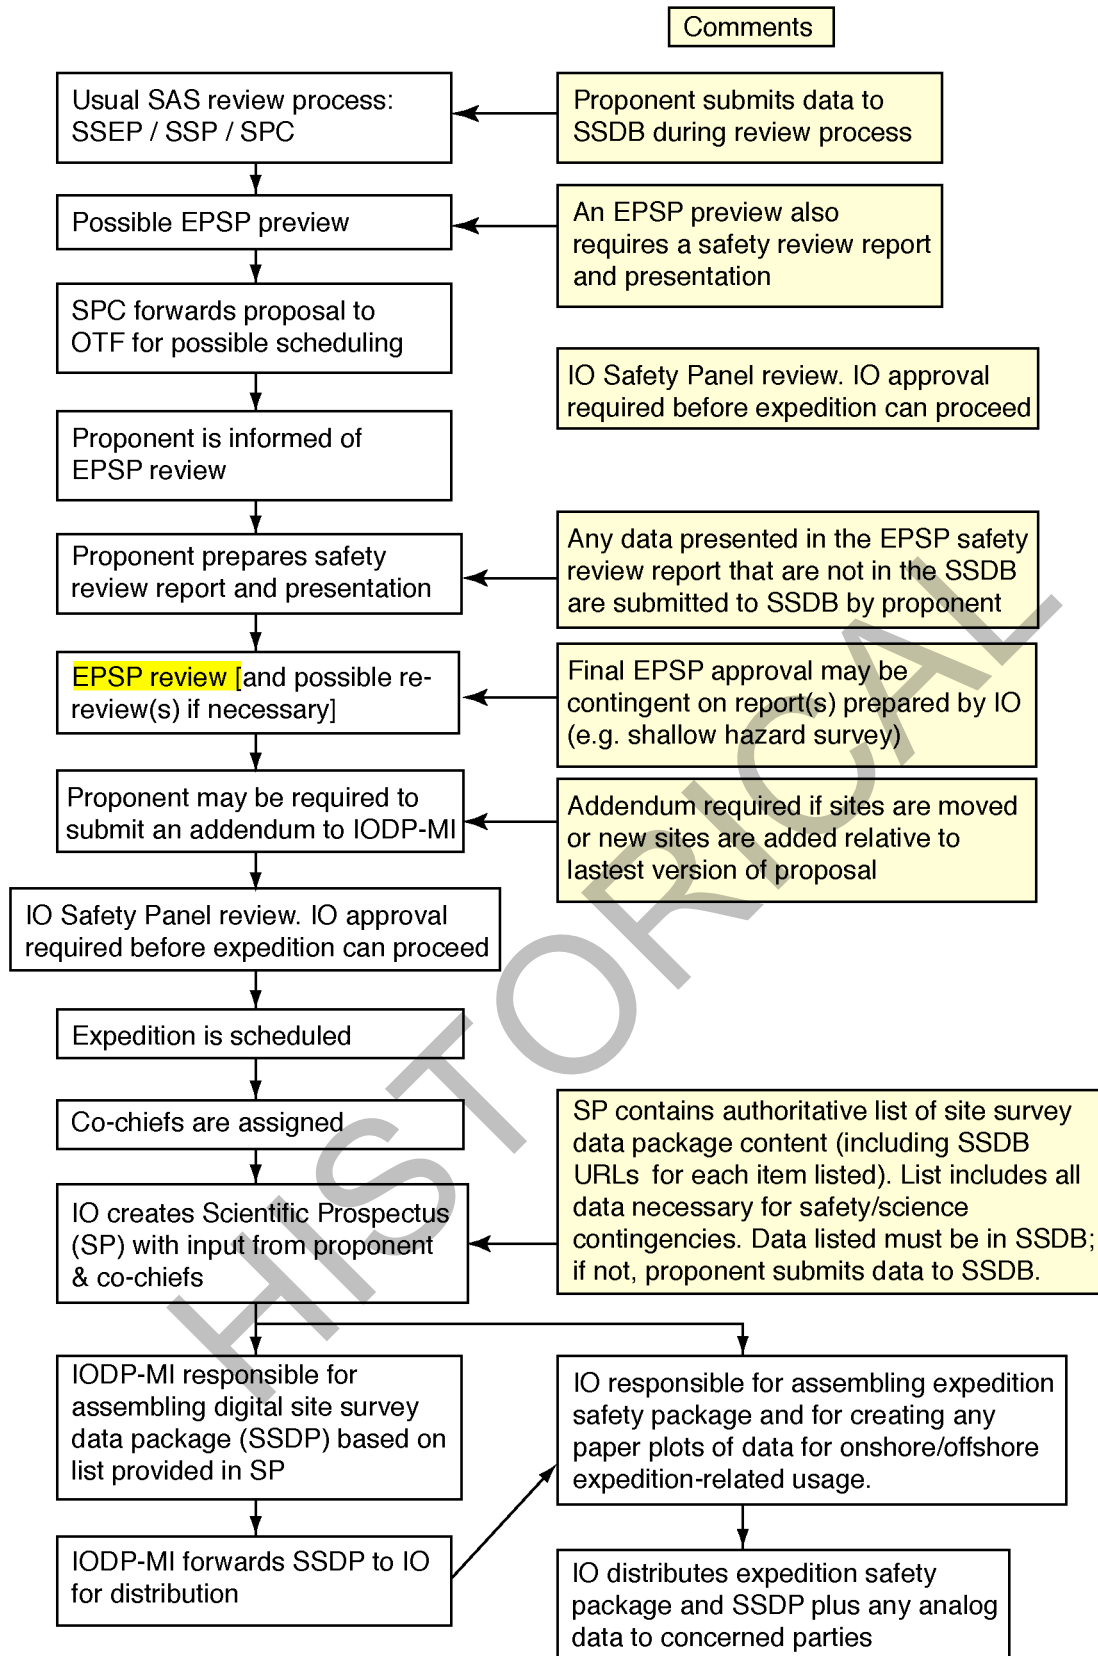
Comments

Usual SAS review process: SSEP / SSP / SPC

Proponent submits data to SSDB during review process

Possible EPSP preview

An EPSP preview also requires a safety review report and presentation

SPC forwards proposal to OTF for possible scheduling

IO Safety Panel review. IO approval required before expedition can proceed

Proponent is informed of EPSP review

Proponent prepares safety review report and presentation

Any data presented in the EPSP safety review report that are not in the SSDB are submitted to SSDB by proponent

EPSP review [and possible re-review(s) if necessary]

Final EPSP approval may be contingent on report(s) prepared by IO (e.g. shallow hazard survey)

Proponent may be required to submit an addendum to IODP-MI

Addendum required if sites are moved or new sites are added relative to lastest version of proposal

IO Safety Panel review. IO approval required before expedition can proceed

Expedition is scheduled

Co-chiefs are assigned

IO creates Scientific Prospectus (SP) with input from proponent & co-chiefs

SP contains authoritative list of site survey data package content (including SSDB URLs for each item listed). List includes all data necessary for safety/science contingencies. Data listed must be in SSDB; if not, proponent submits data to SSDB.

IODP-MI responsible for assembling digital site survey data package (SSDP) based on list provided in SP

IO responsible for assembling expedition safety package and for creating any paper plots of data for onshore/offshore expedition-related usage.

IODP-MI forwards SSDP to IO for distribution

IO distributes expedition safety package and SSDP plus any analog data to concerned parties

HISTORICAL